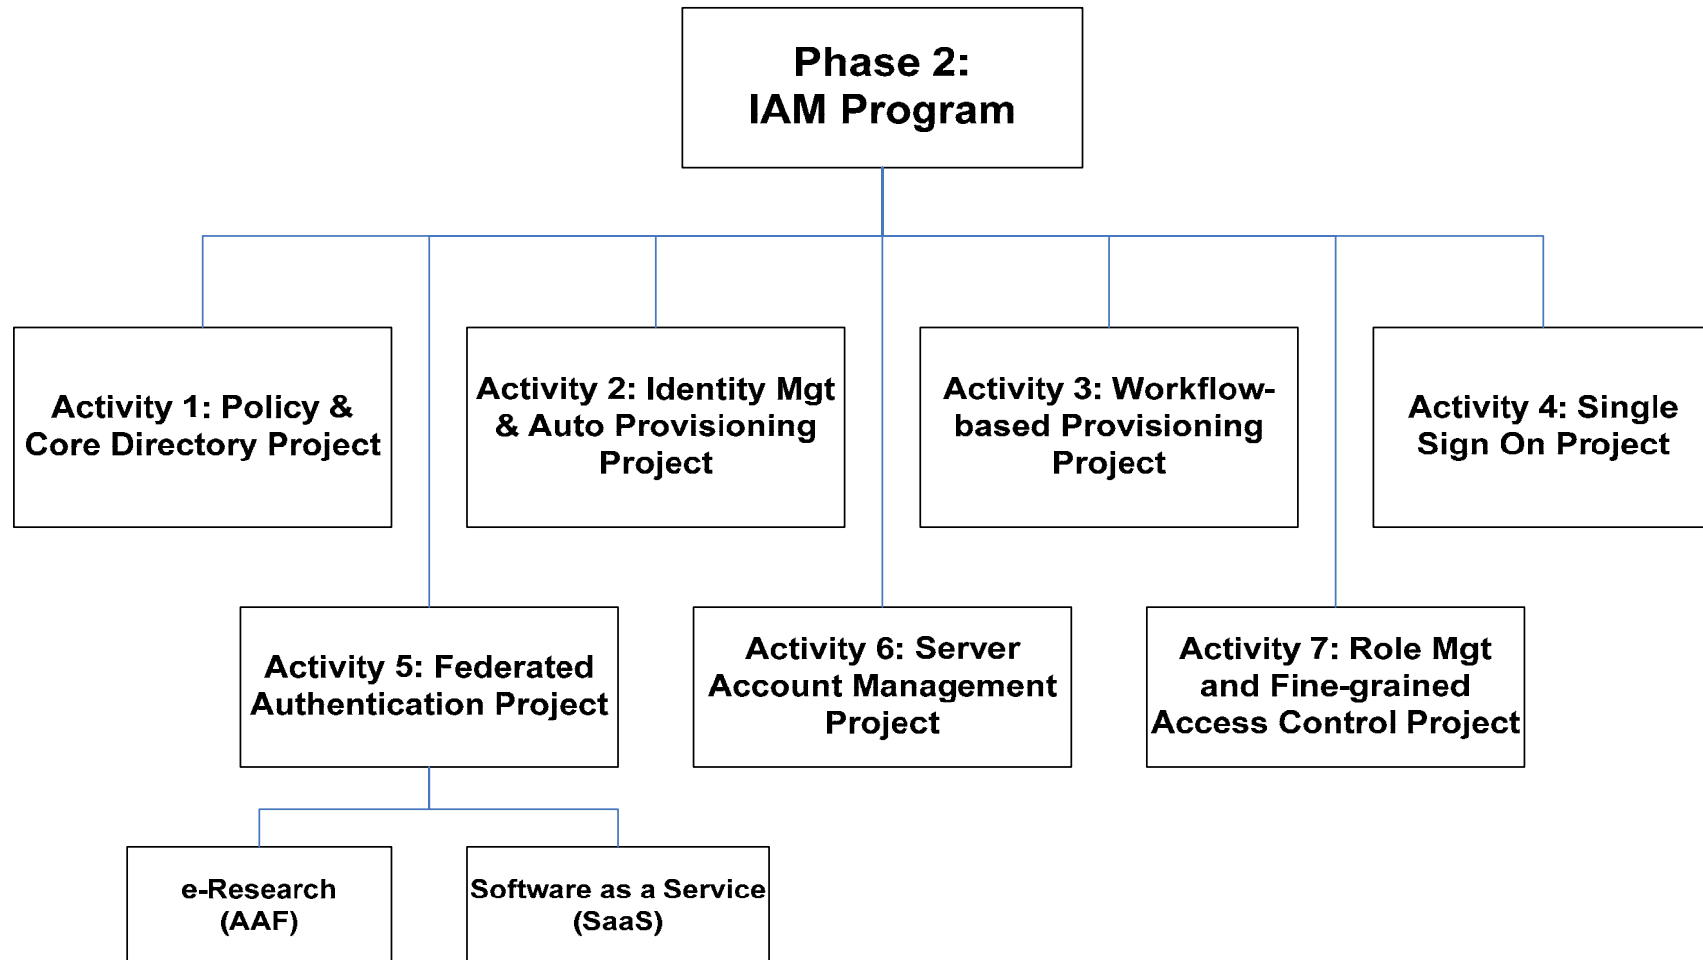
Phase 2:
IAM Program

Activity 1: Policy & Core Directory Project

Activity 2: Identity Mgt & Auto Provisioning Project

Activity 3: Workflow-based Provisioning Project

Activity 4: Single Sign On Project

Activity 5: Federated Authentication Project

Activity 6: Server Account Management Project

Activity 7: Role Mgt and Fine-grained Access Control Project

e-Research (AAF)

Software as a Service (SaaS)